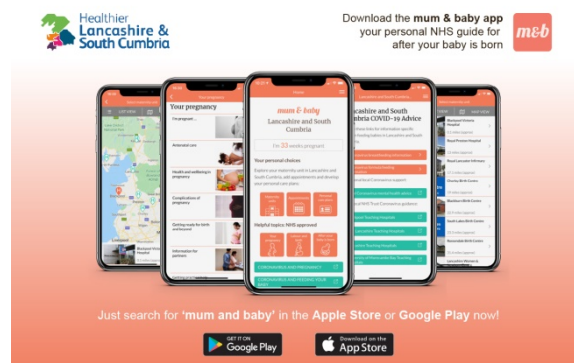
Healthier Lancashire & South Cumbria

Download the mum & baby app your personal NHS guide for after your baby is born

m&b

Your pregnancy

I'm pregnant

Antenatal care

Health and wellbeing in pregnancy

Complications of pregnancy

Getting ready for birth and beyond

Information for partners

mum & baby

Lancashire and South Cumbria

I'm 33 weeks pregnant

Your personal choices

Helpful topics: NHS approved

Lancashire and South Cumbria COVID-19 Advice

Just search for 'mum and baby' in the Apple Store or Google Play now!

GET IT ON Google Play

Download on the App Store